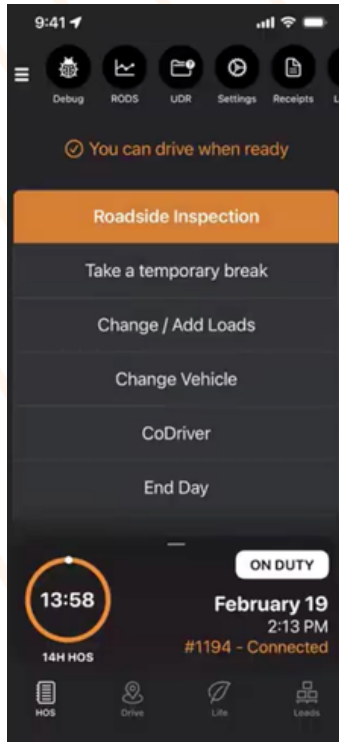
9:41

Debug
RODS
UDR
Settings
Receipts
L

You can drive when ready

Roadside Inspection

Take a temporary break

Change / Add Loads

Change Vehicle

CoDriver

End Day

13:58

14H HOS

ON DUTY

February 19

2:13 PM

#1194 - Connected

HOS
Drive
Life
Loads